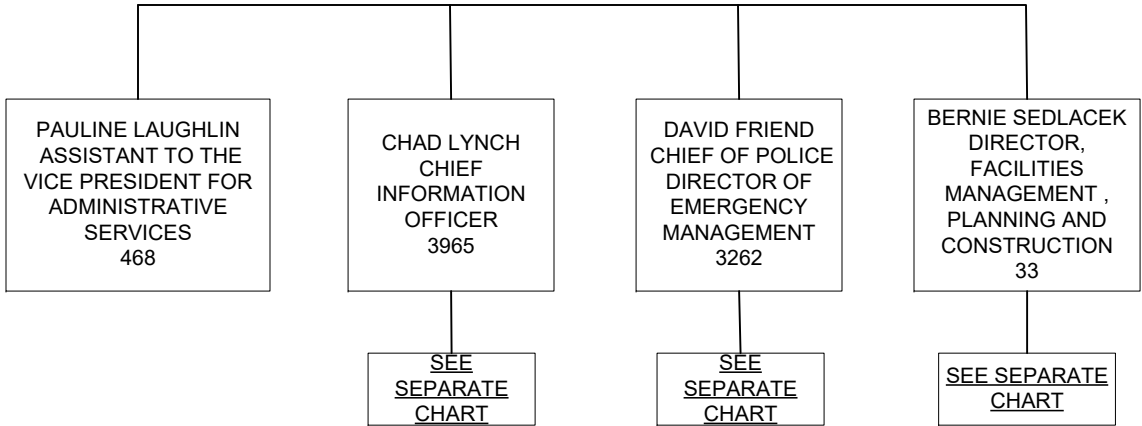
PAULINE LAUGHLIN
ASSISTANT TO THE VICE PRESIDENT FOR ADMINISTRATIVE SERVICES
468

CHAD LYNCH
CHIEF INFORMATION OFFICER
3965

SEE SEPARATE CHART

DAVID FRIEND
CHIEF OF POLICE
DIRECTOR OF EMERGENCY MANAGEMENT
3262

SEE SEPARATE CHART

BERNIE SEDLACEK
DIRECTOR, FACILITIES MANAGEMENT , PLANNING AND CONSTRUCTION
33

SEE SEPARATE CHART